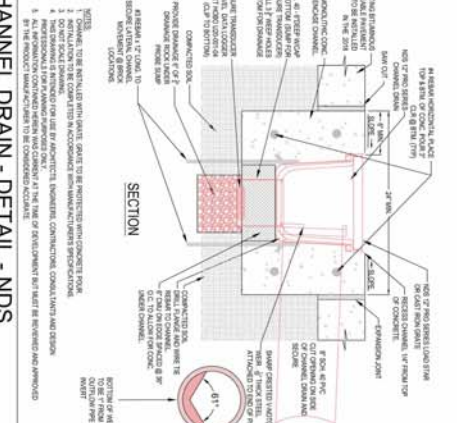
HANNEL DRAIN - DETAIL - NDS

SECTION

NOTES:
1. CHANNEL TO BE INSTALLED WITH GRATE. GRATE TO BE PROTECTED WITH CONCRETE POUR.
2. INSTALLATION TO BE COMPLETED IN ACCORDANCE WITH MANUFACTURER'S SPECIFICATIONS.
3. DO NOT SCALE DRAWING.
4. PROFESSIONALS FOR PLANNING PURPOSES ONLY. ARCHITECTS, ENGINEERS, CONTRACTORS, CONSULTANTS AND DESIGN
5. ALL INFORMATION CONTAINED HEREIN WAS CURRENT AT THE TIME OF DEVELOPMENT BUT MUST BE REVIEWED AND APPROVED BY THE PRODUCT MANUFACTURER TO BE CONSIDERED ACCURATE.

#4 REBAR HORIZONTAL PLACE TOP & BTM. OF CONC. POUR 3" CLR @ BTM. (TYP)

NDS 12" PRO SERIES LOAD STAR OR CAST IRON GRATE

NDS 12" PRO SERIES CHANNEL DRAIN

NDS 12" PRO SERIES CHANNEL RECESSED 1/4" FROM TOP OF CONCRETE

SAW CUT

SLOPE

24" MIN.

EXPANSION JOINT

#4 REBAR 12" LONG TO SECURE LATERAL CHANNEL MOVEMENT @ BRICK LOCATIONS

COMPACTED SOIL

COMPACTED SOIL

DRILL FLANGE AND WIRE TIE REBAR TO CHANNEL 12" O.C. TO ALLOW FOR CONC. UNDER CHANNEL

6" SCH. 40 PVC CUT OPENING ON SIDE OF CHANNEL DRAIN AND SECURE

SHARP CRESTED V-NOTCH WEIR, 4" THICK STEEL ATTACHED TO END OF

BOTTOM OF WEIR TO BE 1" FROM OUTFLOW PIPE INVERT

61°

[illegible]